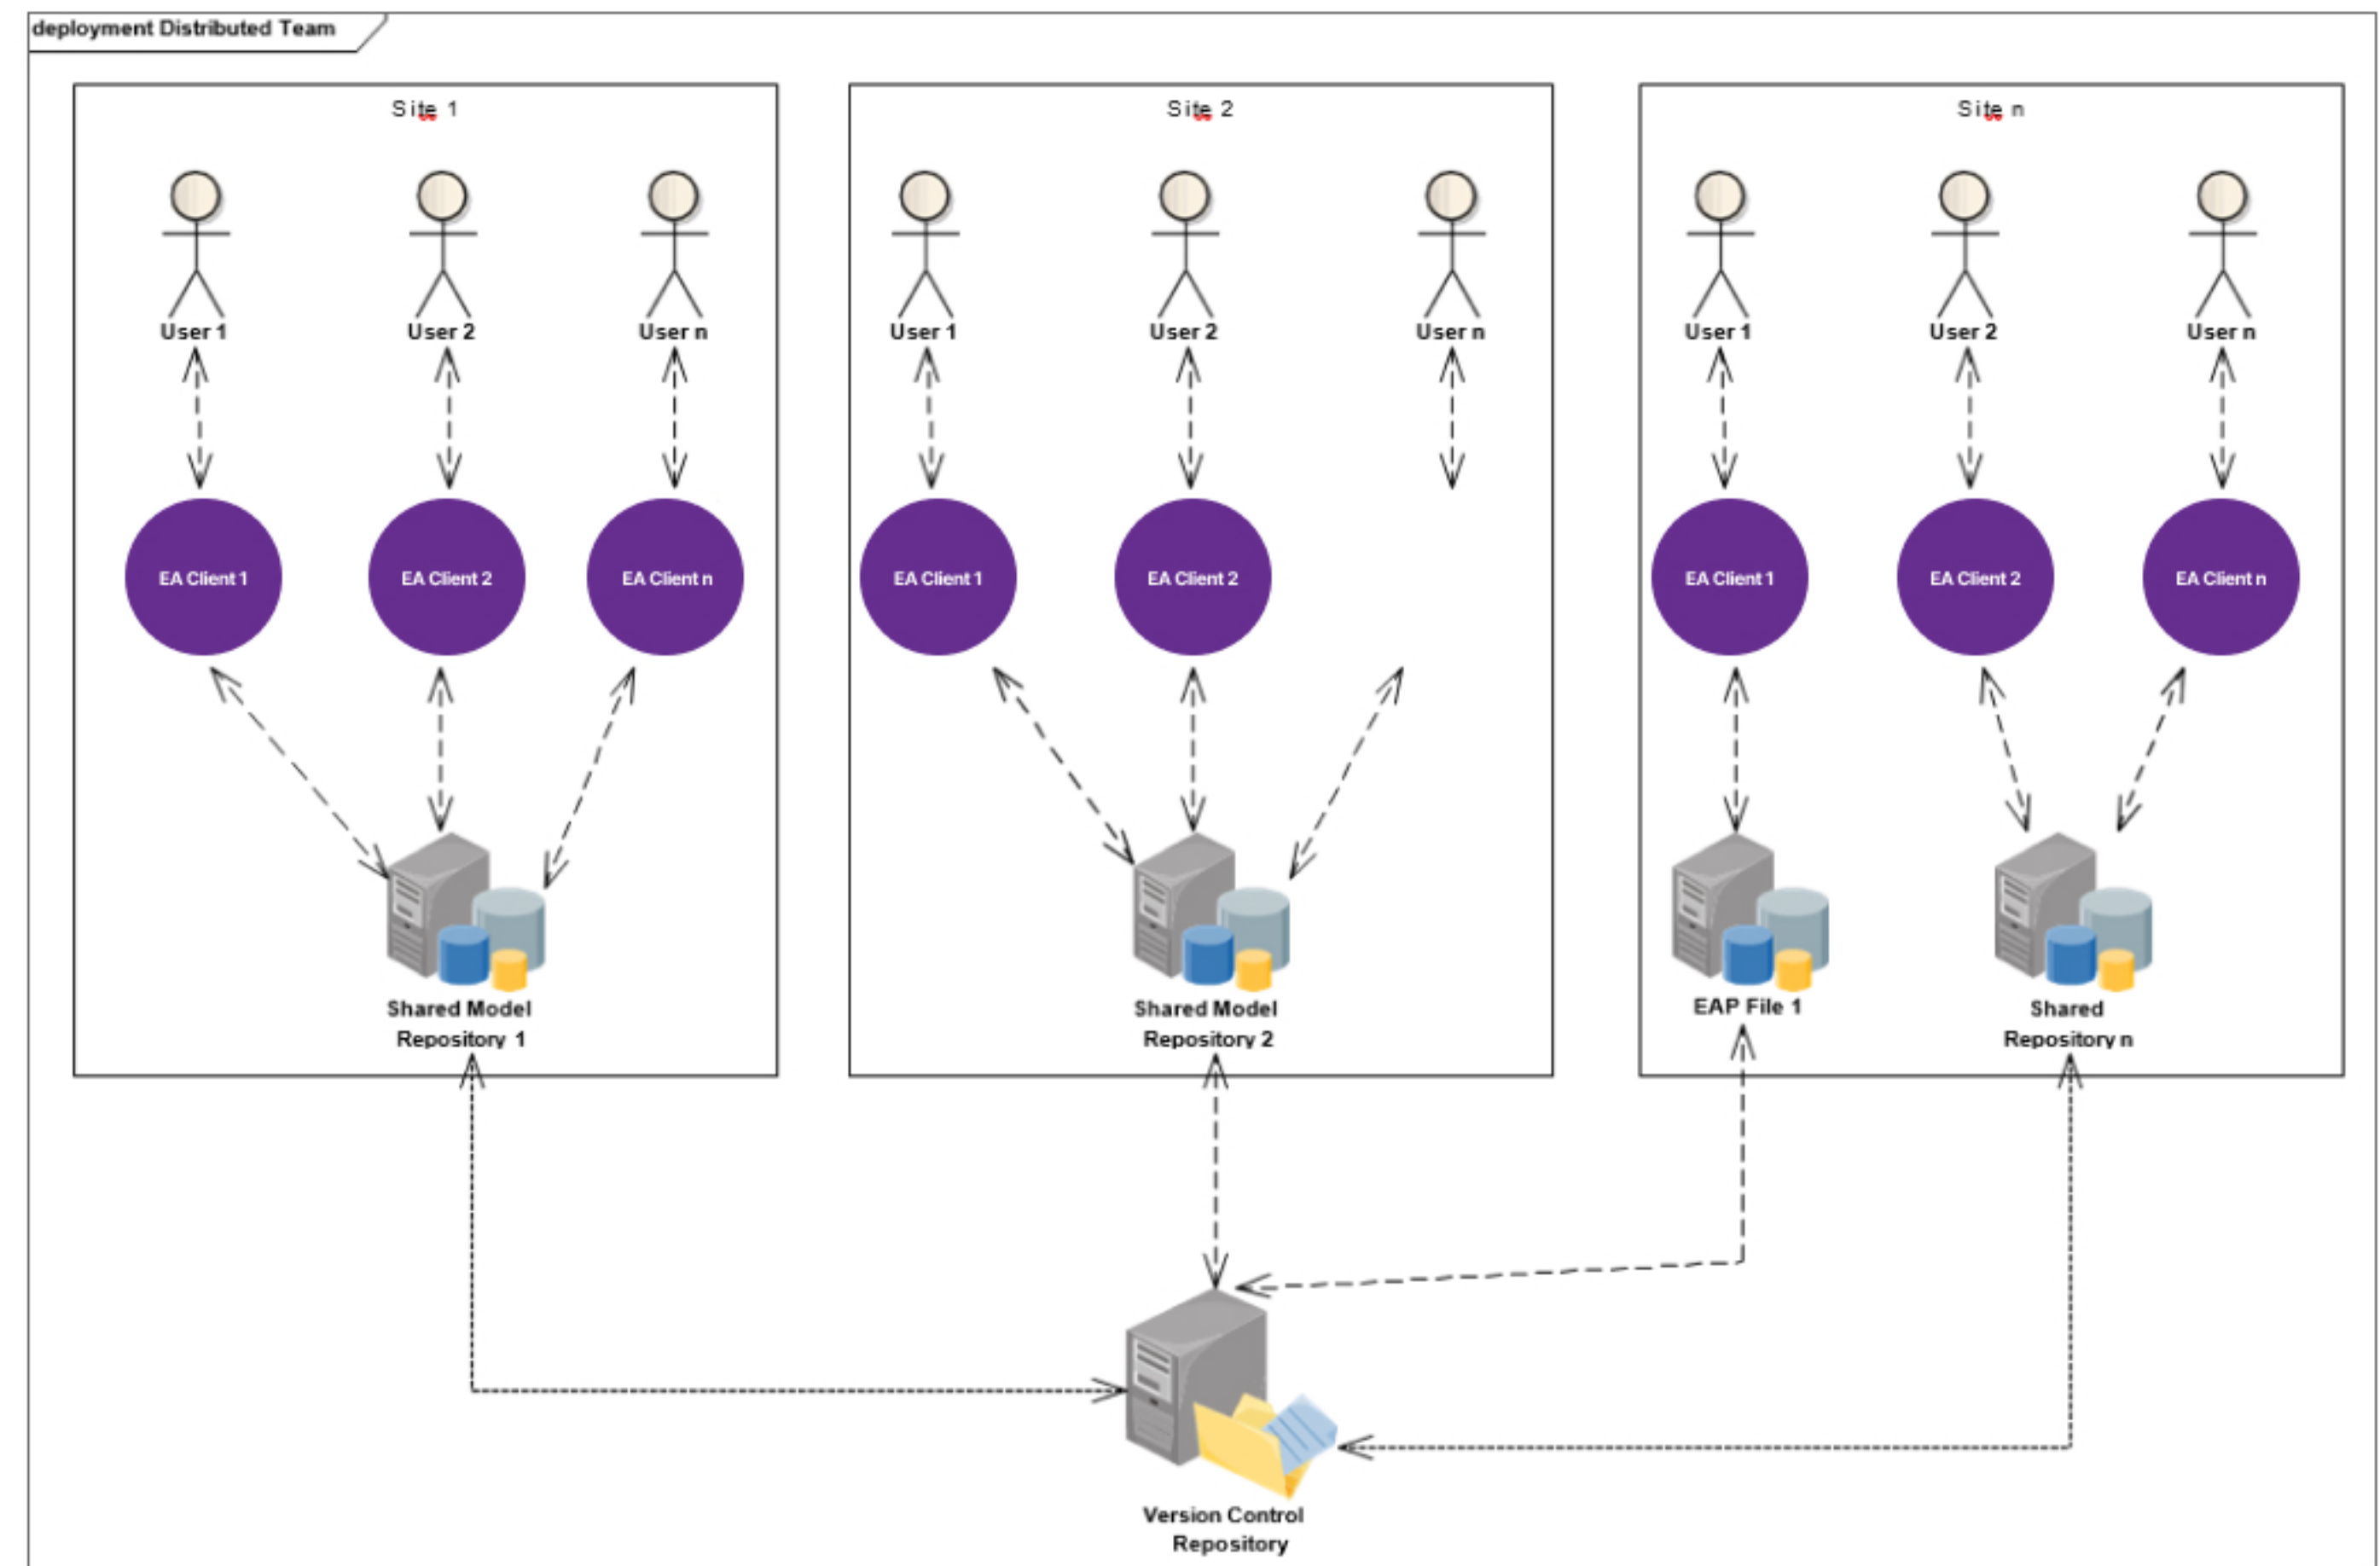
deployment Distributed Team

Site 1

User 1

User 2

User n

EA Client 1

EA Client 2

EA Client n

Shared Model Repository 1

Site 2

User 1

User 2

User n

EA Client 1

EA Client 2

Shared Model Repository 2

Site n

User 1

User 2

User n

EA Client 1

EA Client 2

EA Client n

EAP File 1

Shared Repository n

Version Control Repository